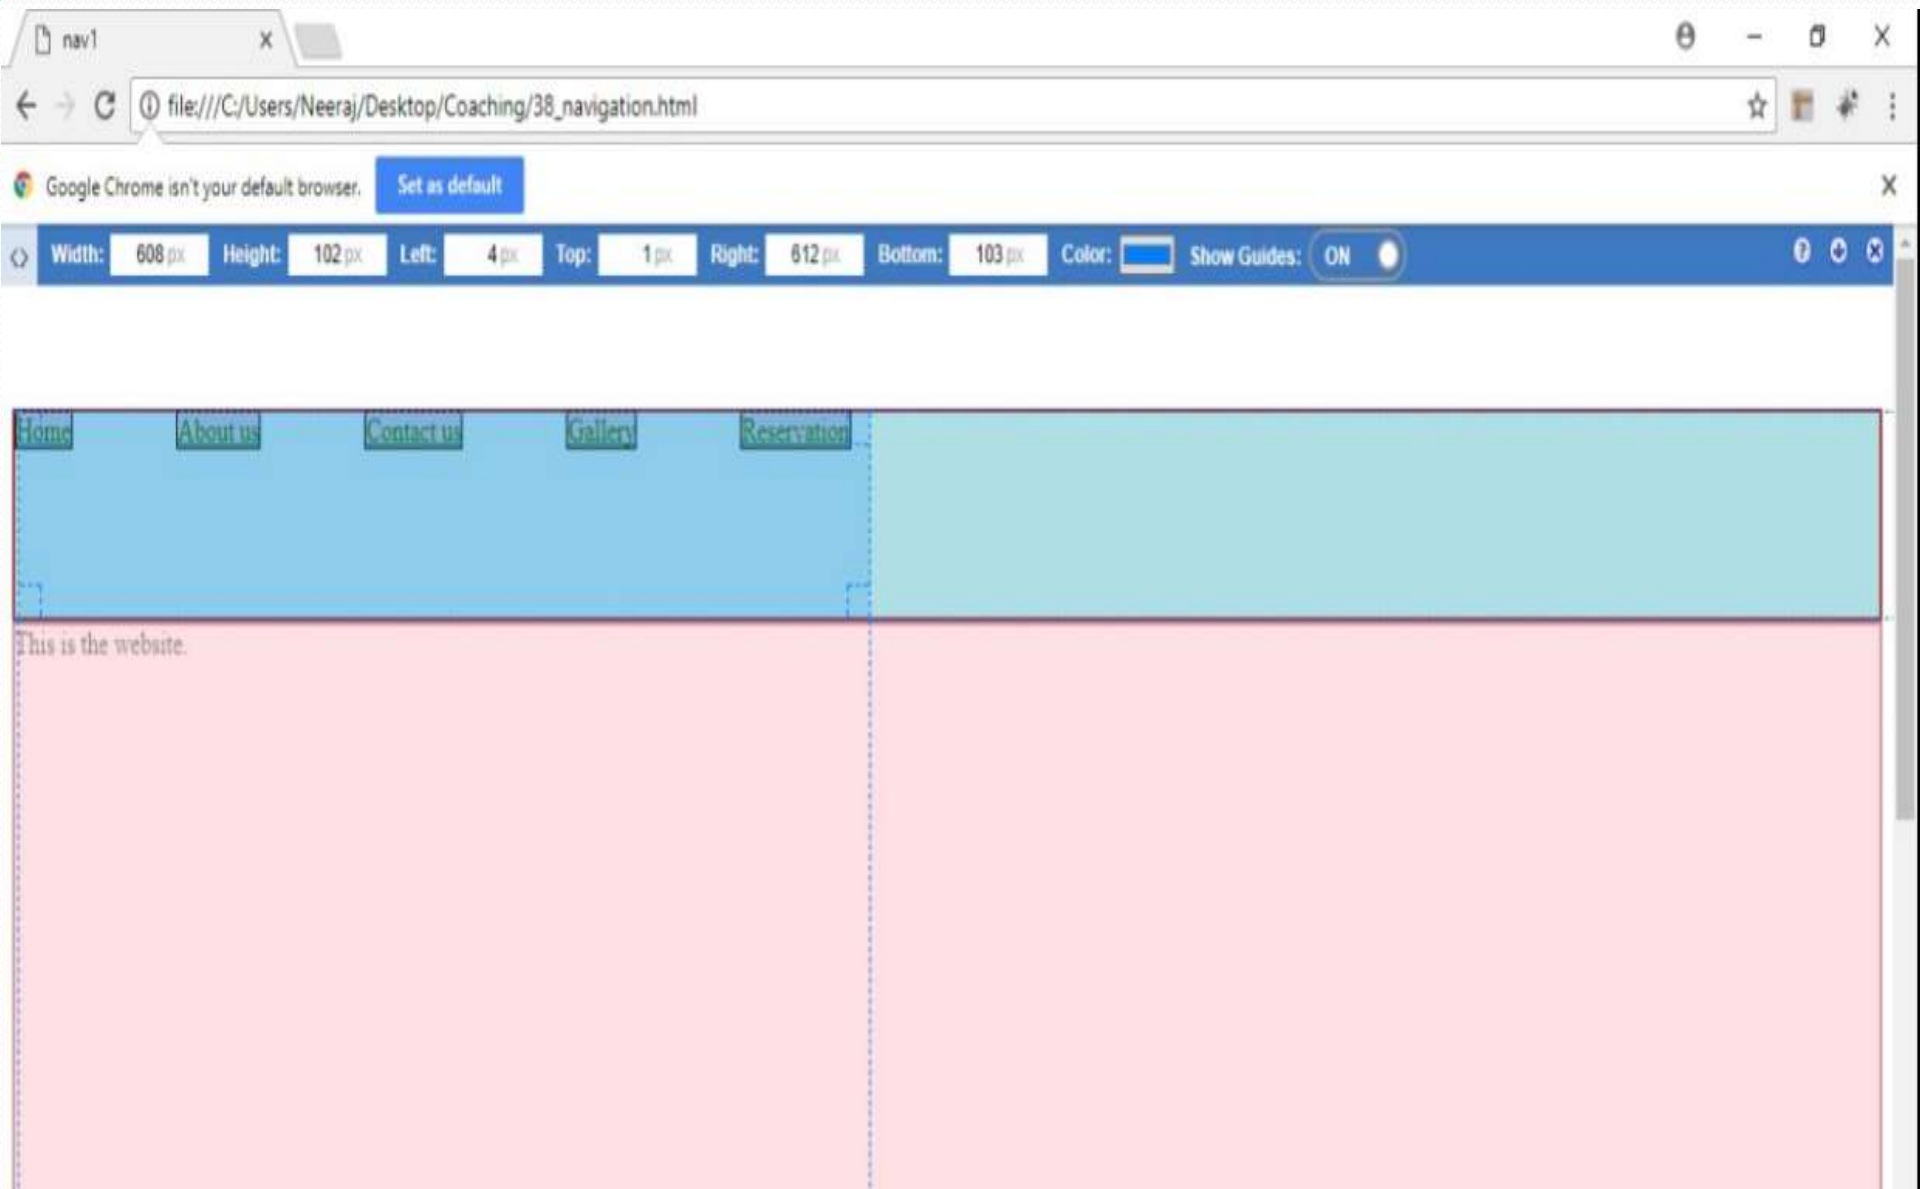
nav1 ×

file:///C:/Users/Neeraj/Desktop/Coaching/38_navigation.html

Google Chrome isn't your default browser. Set as default ×

Width: 608 px Height: 102 px Left: 4 px Top: 1 px Right: 612 px Bottom: 103 px Color: Show Guides: ON

Home About us Contact us Gallery Reservation

This is the website.